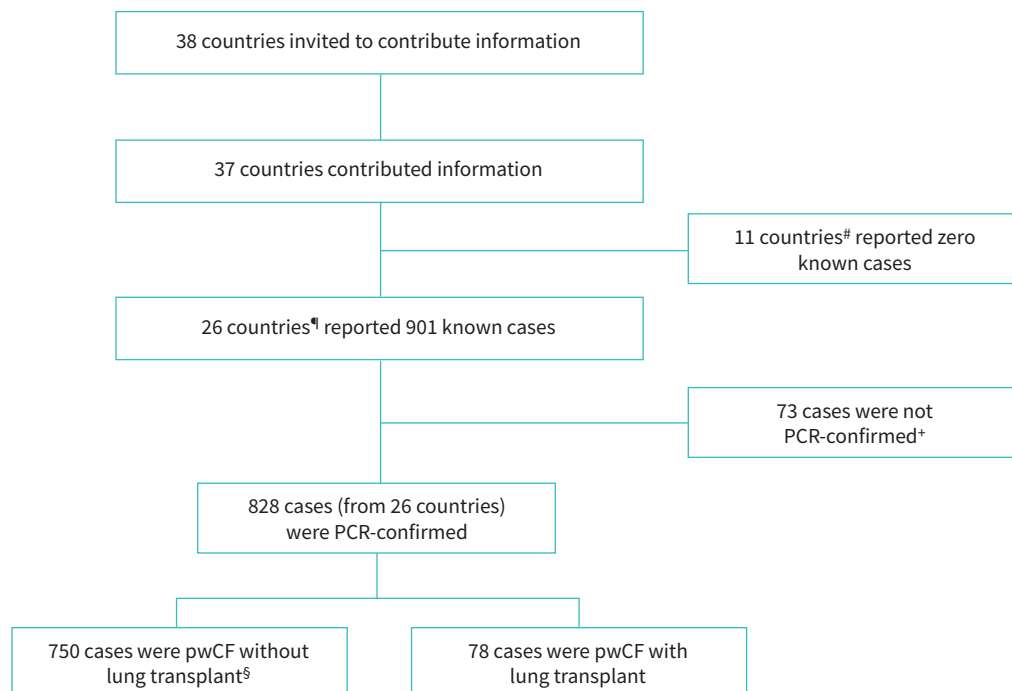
38 countries invited to contribute information

37 countries contributed information

11 countries$^{\#}$ reported zero known cases

26 countries$^{¶}$ reported 901 known cases

73 cases were not PCR-confirmed$^{+}$

828 cases (from 26 countries) were PCR-confirmed

750 cases were pwCF without lung transplant$^{§}$

78 cases were pwCF with lung transplant